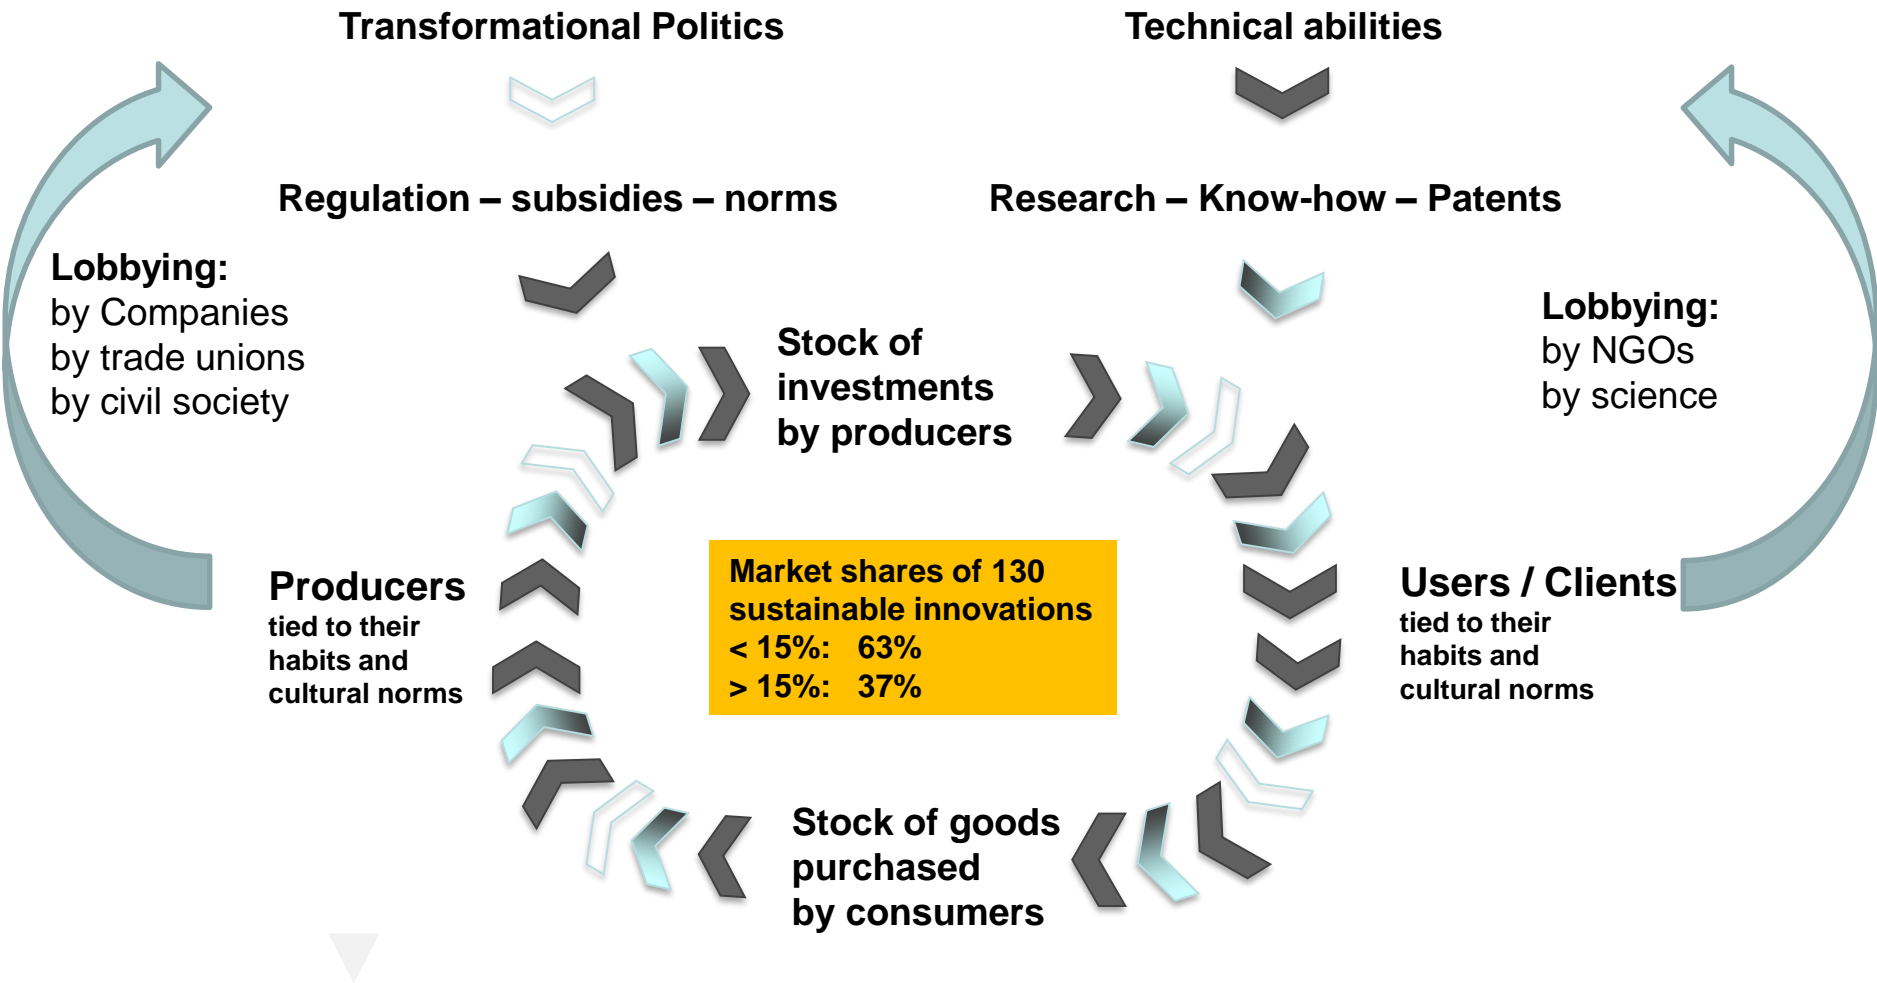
Transformational Politics

Technical abilities

Regulation – subsidies – norms

Research – Know-how – Patents

Lobbying:
by Companies
by trade unions
by civil society

Stock of investments by producers

Lobbying:
by NGOs
by science

Market shares of 130 sustainable innovations
< 15%: 63%
> 15%: 37%

Producers
tied to their habits and cultural norms

Users / Clients
tied to their habits and cultural norms

Stock of goods purchased by consumers